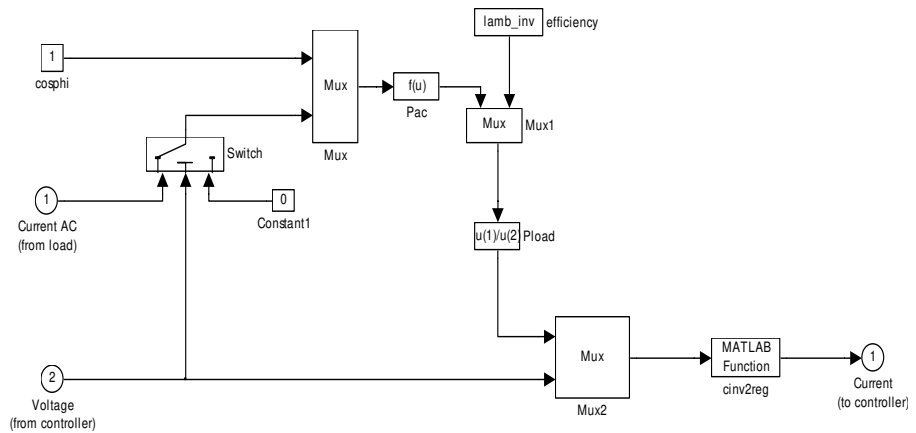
lamb_inv efficiency

1
cosphi

Mux

Mux

f(u)
Pac

Mux
Mux1

Switch

1
Current AC
(from load)

0
Constant1

u(1)/u(2) Pload

2
Voltage
(from controller)

Mux

Mux2

MATLAB
Function
cinv2reg

1
Current
(to controller)